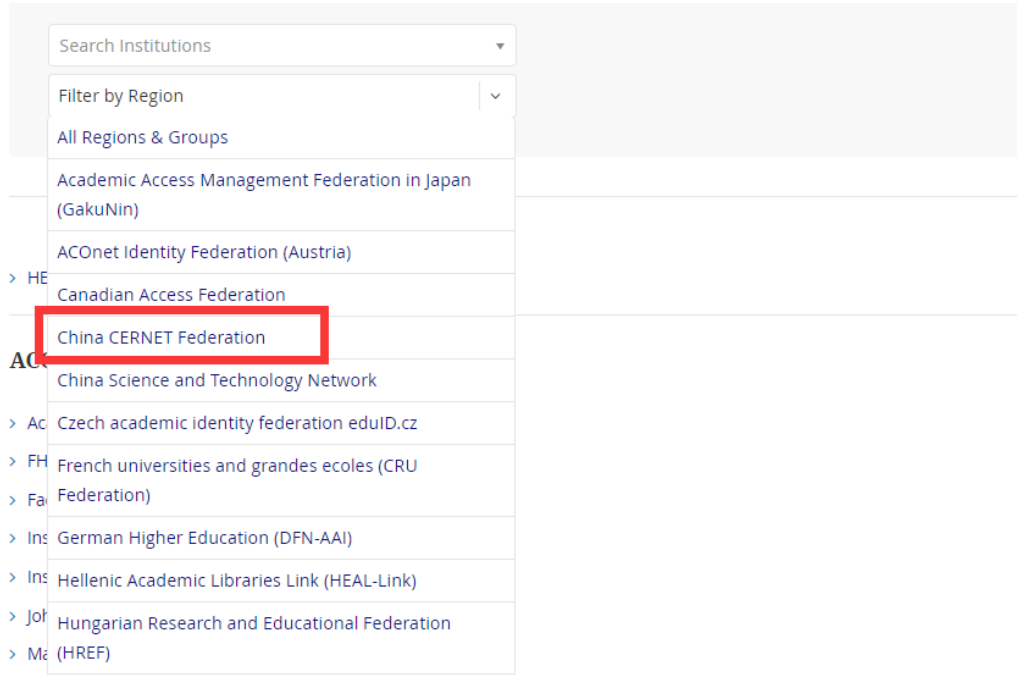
Search Institutions

Filter by Region

All Regions & Groups

Academic Access Management Federation in Japan (GakuNin)

ACOnet Identity Federation (Austria)

Canadian Access Federation

China CERNET Federation

China Science and Technology Network

Czech academic identity federation eduID.cz

French universities and grandes ecoles (CRU Federation)

German Higher Education (DFN-AAI)

Hellenic Academic Libraries Link (HEAL-Link)

Hungarian Research and Educational Federation (HREF)

› HE

AC

› Ac
› FH
› Fa
› Ins
› Ins
› Joh
› Ma